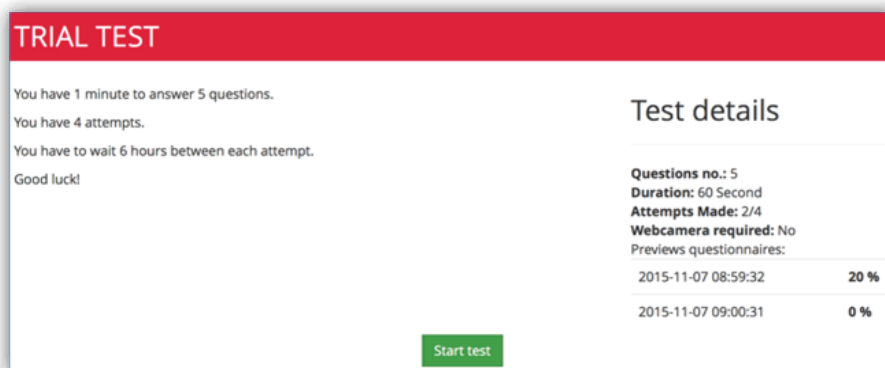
TRIAL TEST

You have 1 minute to answer 5 questions.

You have 4 attempts.

You have to wait 6 hours between each attempt.

Good luck!

Test details

**Questions no.:** 5
**Duration:** 60 Second
**Attempts Made:** 2/4
**Webcamera required:** No
Previews questionnaires:

| | |
|---|---|
| 2015-11-07 08:59:32 | 20 % |
| 2015-11-07 09:00:31 | 0 % |

Start test